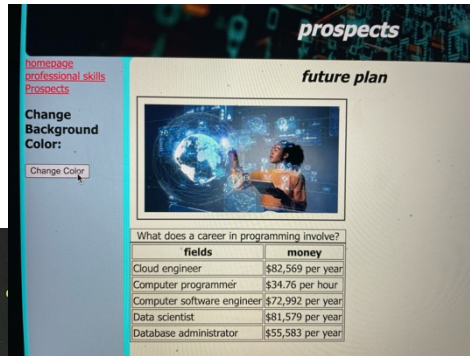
prospects

homepage
professional skills
Prospects

Change Background Color:

Change Color

future plan

What does a career in programming involve?

| fields | money |
|---|---|
| Cloud engineer | \$82,569 per year |
| Computer programmer | \$34.76 per hour |
| Computer software engineer | \$72,992 per year |
| Data scientist | \$81,579 per year |
| Database administrator | \$55,583 per year |